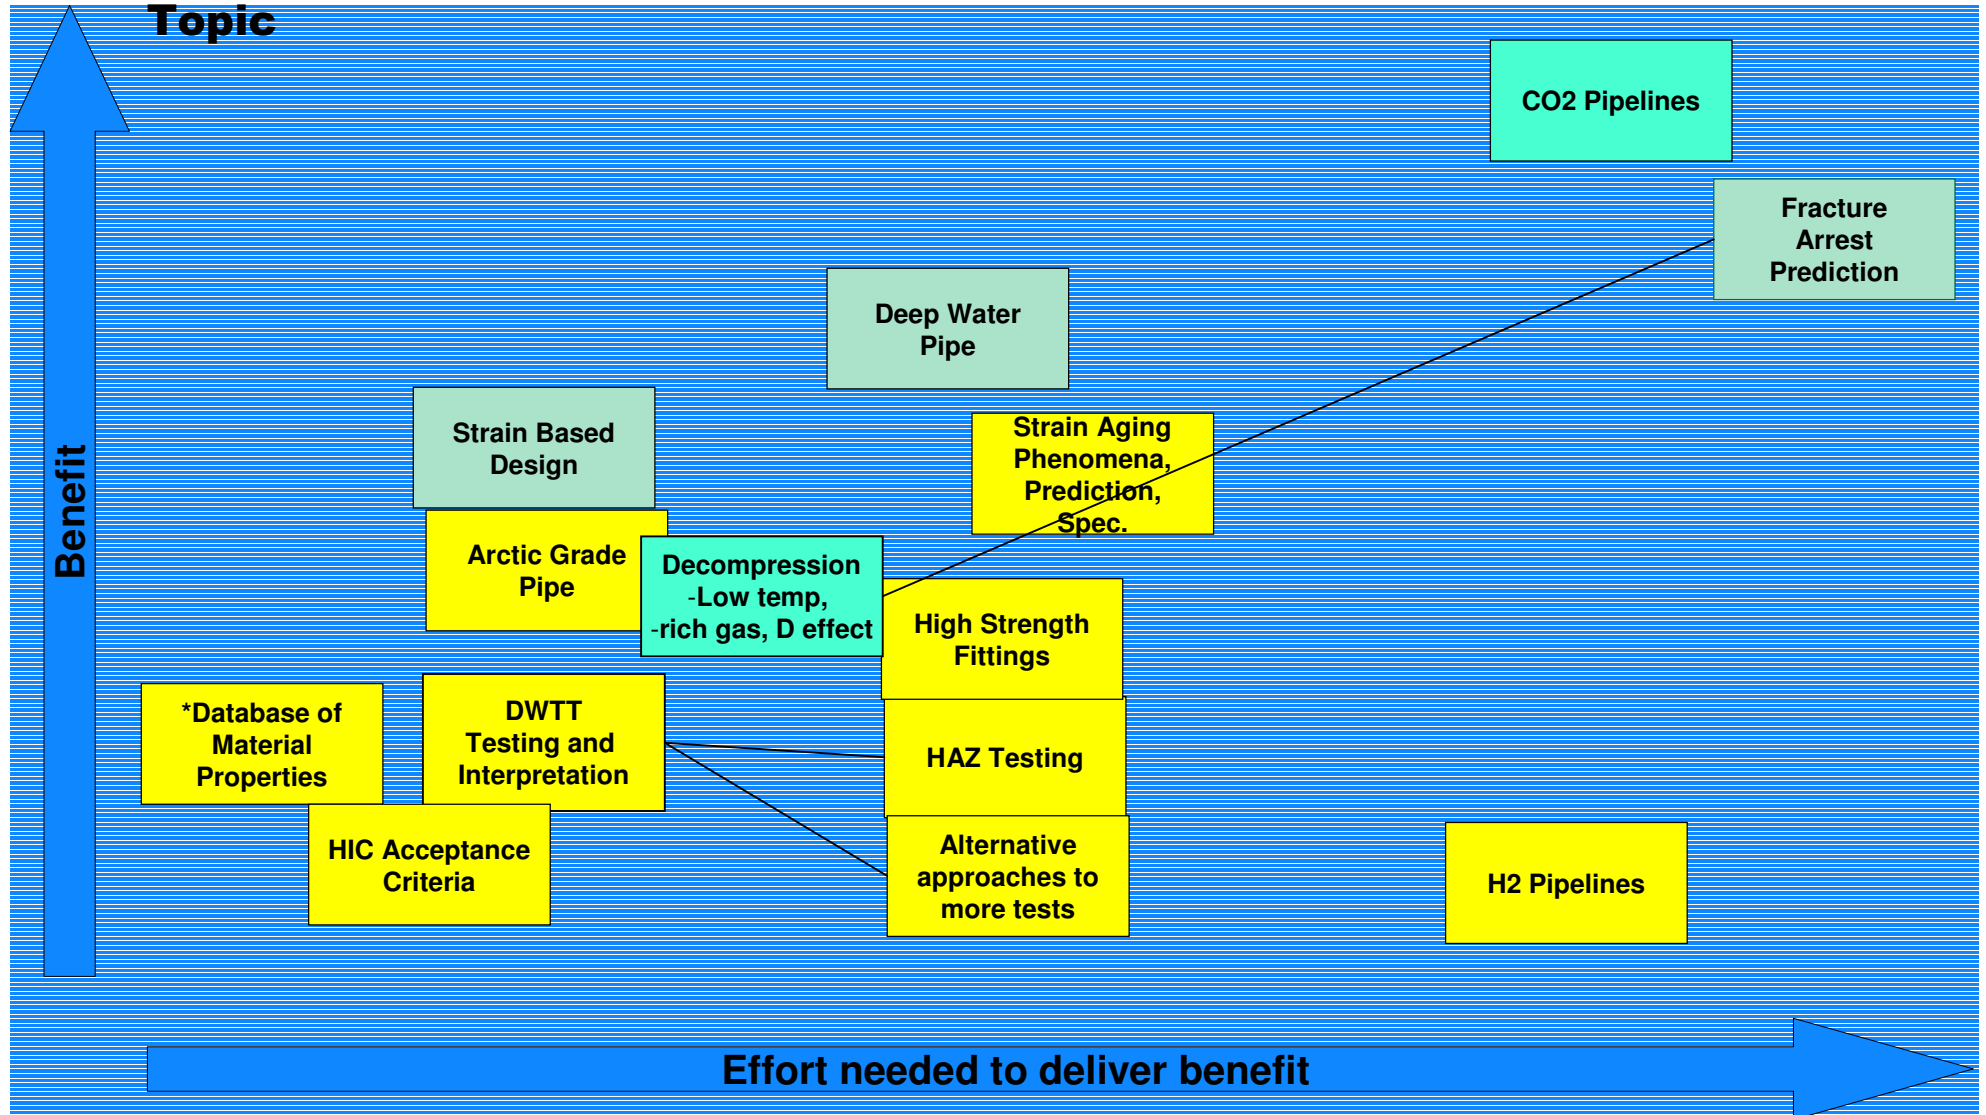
Topic

CO2 Pipelines

Fracture Arrest Prediction

Deep Water Pipe

Strain Based Design

Strain Aging Phenomena, Prediction, Spec.

Arctic Grade Pipe

Decompression -Low temp, -rich gas, D effect

High Strength Fittings

Benefit

*Database of Material Properties

DWTT Testing and Interpretation

HAZ Testing

HIC Acceptance Criteria

Alternative approaches to more tests

H2 Pipelines

Effort needed to deliver benefit